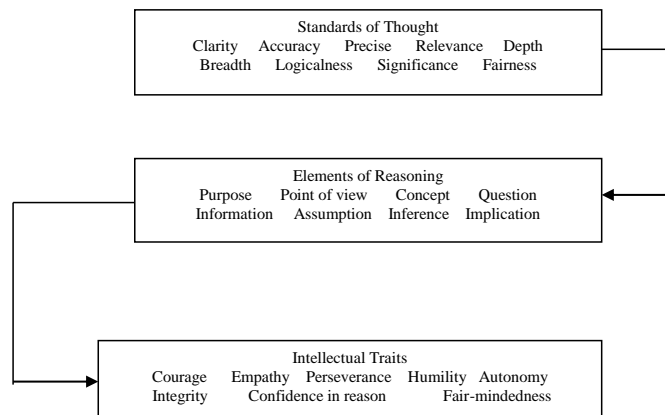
Standards of Thought
Clarity Accuracy Precise Relevance Depth
Breadth Logicalness Significance Fairness

Elements of Reasoning
Purpose Point of view Concept Question
Information Assumption Inference Implication

Intellectual Traits
Courage Empathy Perseverance Humility Autonomy
Integrity Confidence in reason Fair-mindedness